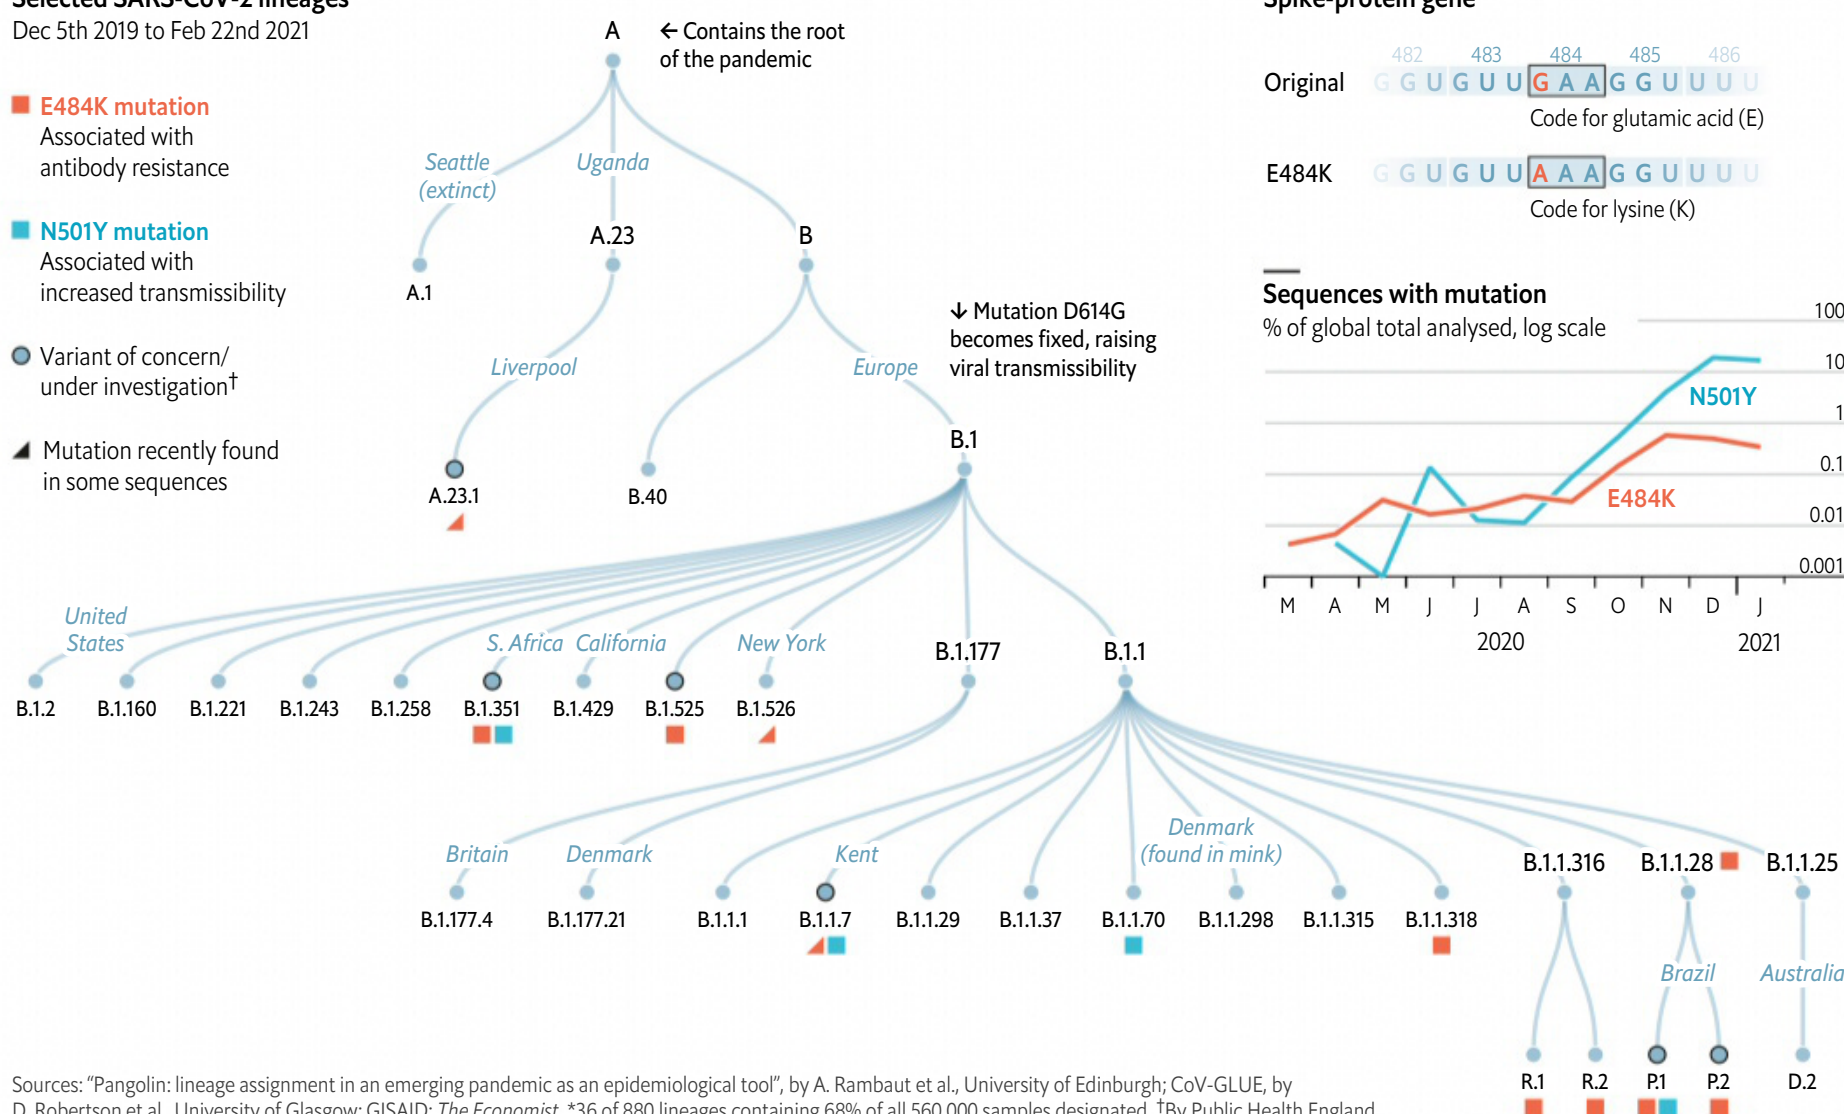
Selected SARS-CoV-2 lineages
Dec 5th 2019 to Feb 22nd 2021

E484K mutation
Associated with antibody resistance

N501Y mutation
Associated with increased transmissibility

Variant of concern/ under investigation†

Mutation recently found in some sequences

A
← Contains the root of the pandemic

Seattle (extinct)
Uganda
A.1
A.23
B
Liverpool
Europe
↓ Mutation D614G becomes fixed, raising viral transmissibility
A.23.1
B.40
B.1

United States
S. Africa
California
New York
B.1.177
B.1.1
B.1.2
B.1.160
B.1.221
B.1.243
B.1.258
B.1.351
B.1.429
B.1.525
B.1.526

Britain
Denmark
Kent
Denmark (found in mink)
B.1.1.316
B.1.1.28
B.1.1.25
B.1.177.4
B.1.177.21
B.1.1.1
B.1.1.7
B.1.1.29
B.1.1.37
B.1.1.70
B.1.1.298
B.1.1.315
B.1.1.318
Brazil
Australia
R.1
R.2
P.1
P.2
D.2

Spike-protein gene
482 483 484 485 486
Original G G U G U U G A A G G U U U U
Code for glutamic acid (E)
E484K G G U G U U A A A G G U U U U
Code for lysine (K)

Sequences with mutation
% of global total analysed, log scale
100
10
1
0.1
0.01
0.001
N501Y
E484K
M A M J J A S O N D J
2020 2021

Sources: "Pangolin: lineage assignment in an emerging pandemic as an epidemiological tool", by A. Rambaut et al., University of Edinburgh; CoV-GLUE, by D. Robertson et al., University of Glasgow; GISAID; The Economist. *36 of 880 lineages containing 68% of all 560,000 samples designated. †By Public Health England